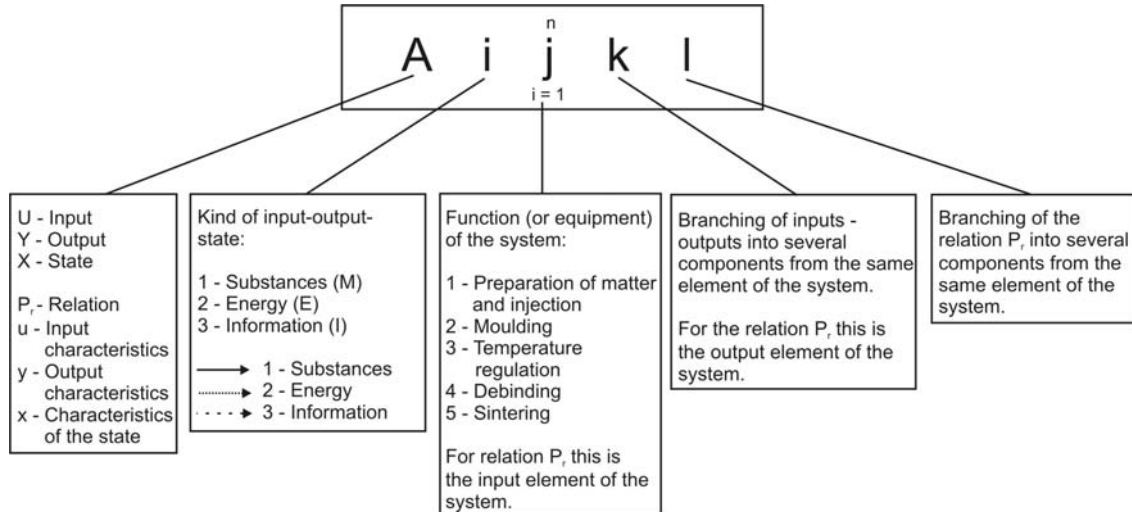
$\overset{n}{\underset{i=1}{A\;i\;j\;k\;l}}$

U - Input
Y - Output
X - State

$P_r$ - Relation
u - Input characteristics
y - Output characteristics
x - Characteristics of the state

Kind of input-output-state:

1 - Substances (M)
2 - Energy (E)
3 - Information (I)

→ 1 - Substances
→ 2 - Energy
→ 3 - Information

Function (or equipment) of the system:

1 - Preparation of matter and injection
2 - Moulding
3 - Temperature regulation
4 - Debinding
5 - Sintering

For relation $P_r$ this is the input element of the system.

Branching of inputs - outputs into several components from the same element of the system.

For the relation $P_r$ this is the output element of the system.

Branching of the relation $P_r$ into several components from the same element of the system.